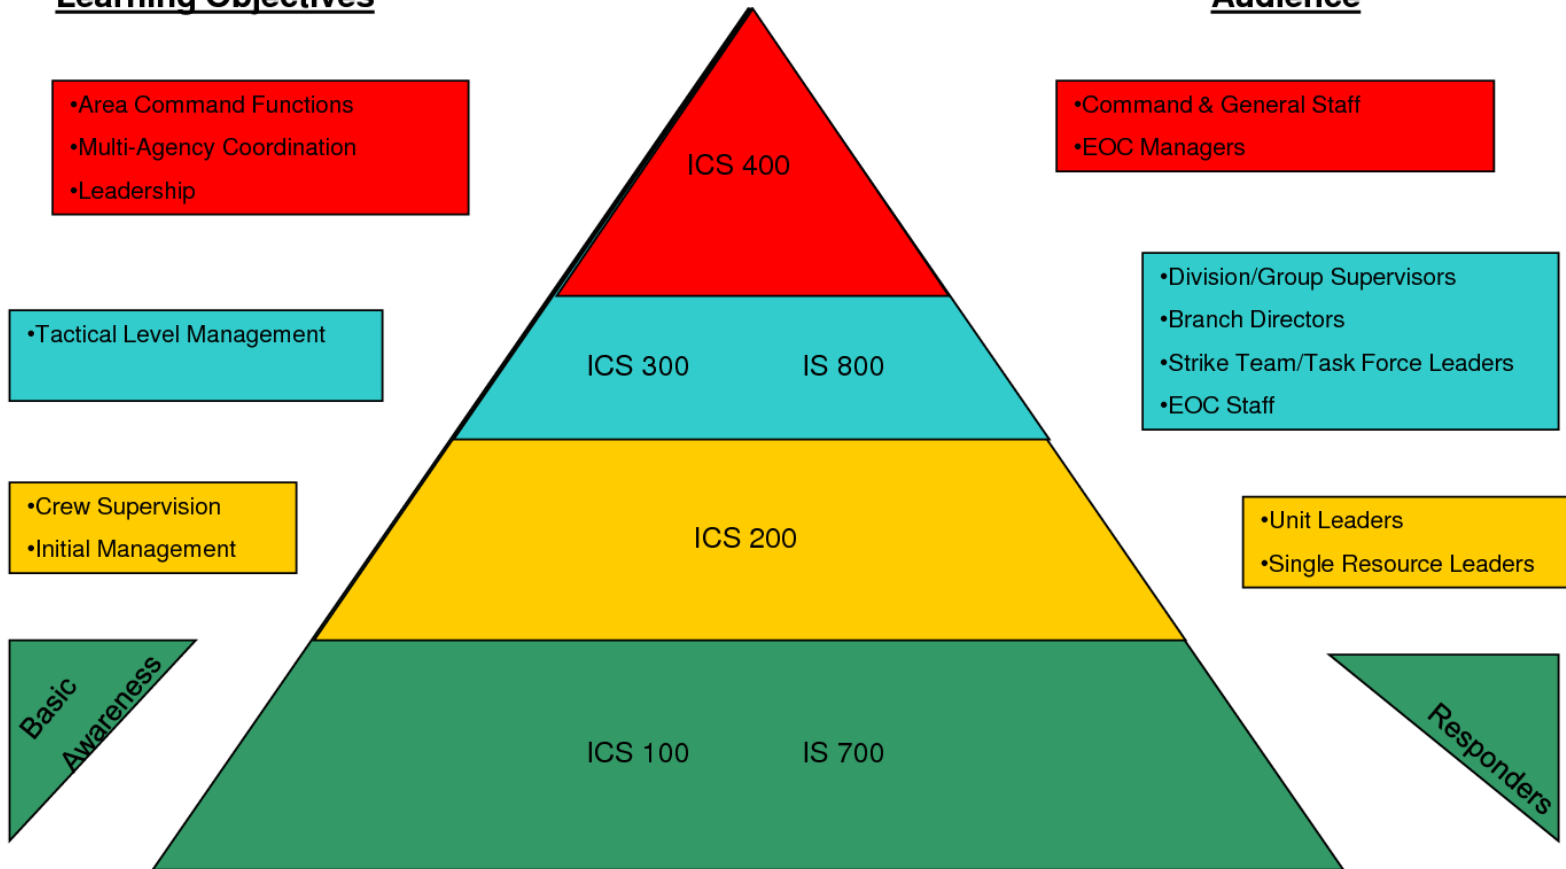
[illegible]

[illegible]

•Area Command Functions
•Multi-Agency Coordination
•Leadership

ICS 400

•Command & General Staff
•EOC Managers

•Tactical Level Management

ICS 300 IS 800

•Division/Group Supervisors
•Branch Directors
•Strike Team/Task Force Leaders
•EOC Staff

•Crew Supervision
•Initial Management

ICS 200

•Unit Leaders
•Single Resource Leaders

Basic Awareness

ICS 100 IS 700

Responders